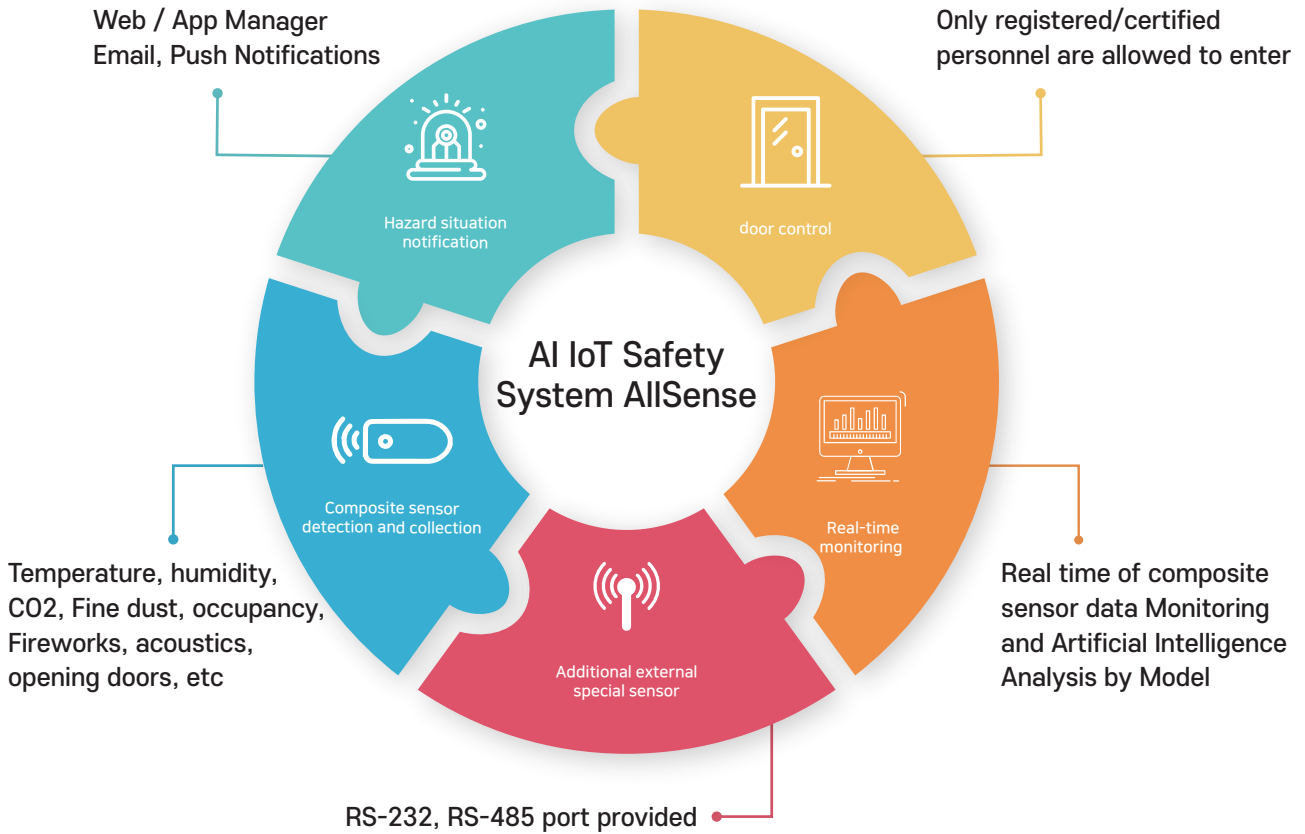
Web / App Manager
Email, Push Notifications

Only registered/certified personnel are allowed to enter

Hazard situation notification

door control

AI IoT Safety System AllSense

Composite sensor detection and collection

Real-time monitoring

Additional external special sensor

Temperature, humidity, CO2, Fine dust, occupancy, Fireworks, acoustics, opening doors, etc

Real time of composite sensor data Monitoring and Artificial Intelligence Analysis by Model

RS-232, RS-485 port provided